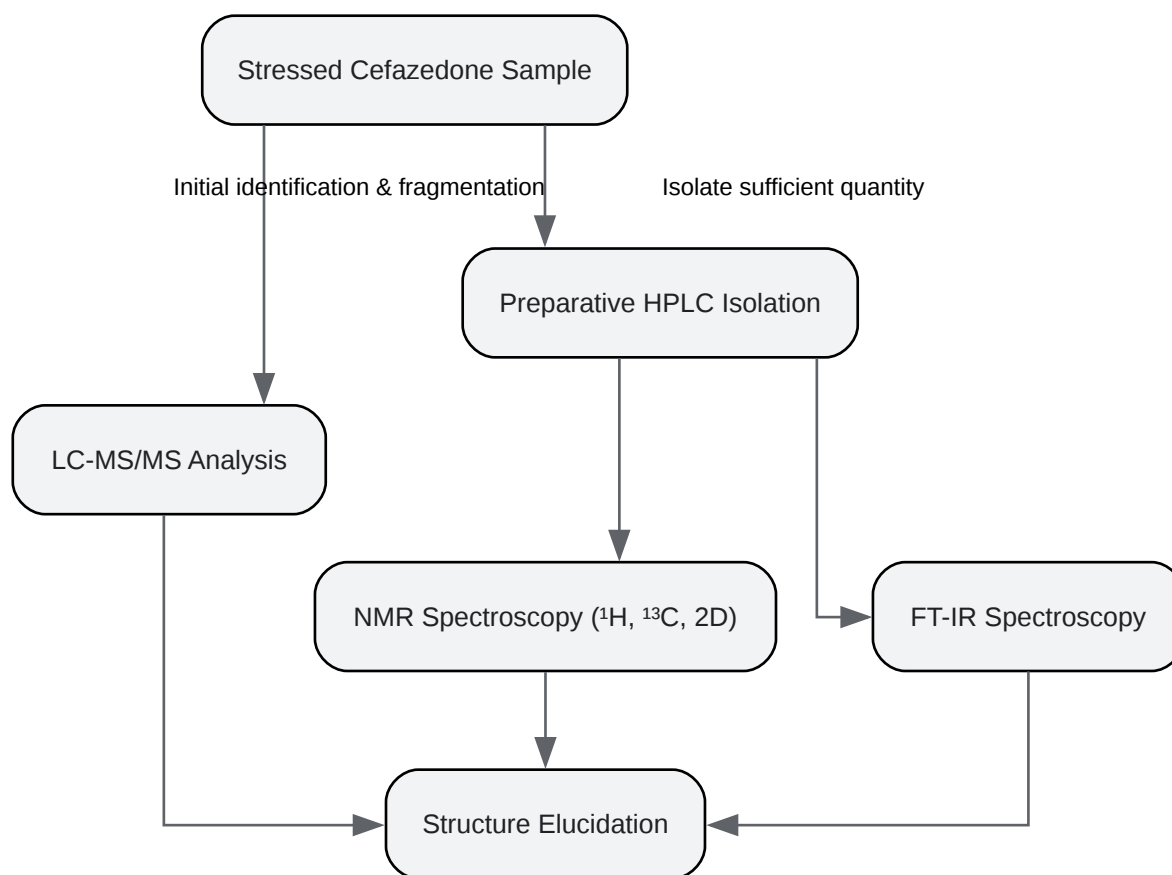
Stressed Cefazedone Sample

Initial identification & fragmentation

Isolate sufficient quantity

Preparative HPLC Isolation

LC-MS/MS Analysis

NMR Spectroscopy ($^{1}H$, $^{13}C$, 2D)

FT-IR Spectroscopy

Structure Elucidation